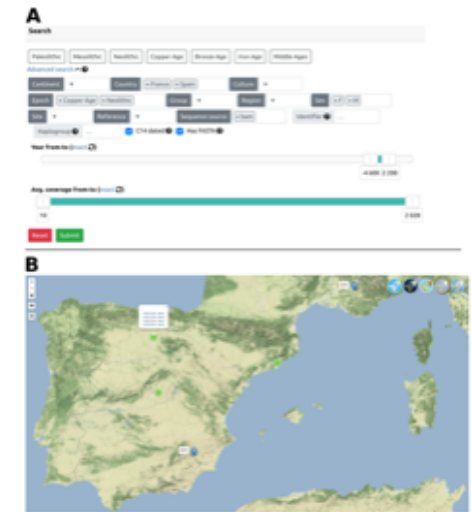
A

Search

Paleolithic Mesolithic Neolithic Copper Age Bronze Age Iron Age Middle Ages

Advanced search

Continent

Country × France × Spain

Culture

Epoch × Copper Age × Neolithic

Group

Region

Sex × F × M

Site

Reference

Sequence source × Seq

Identifier

Haplogroup

C14 dated

Has FASTA

Year from to (reset)

-4 600 -2 200

Avg. coverage from to (reset)

10

2 028

Reset Submit

B